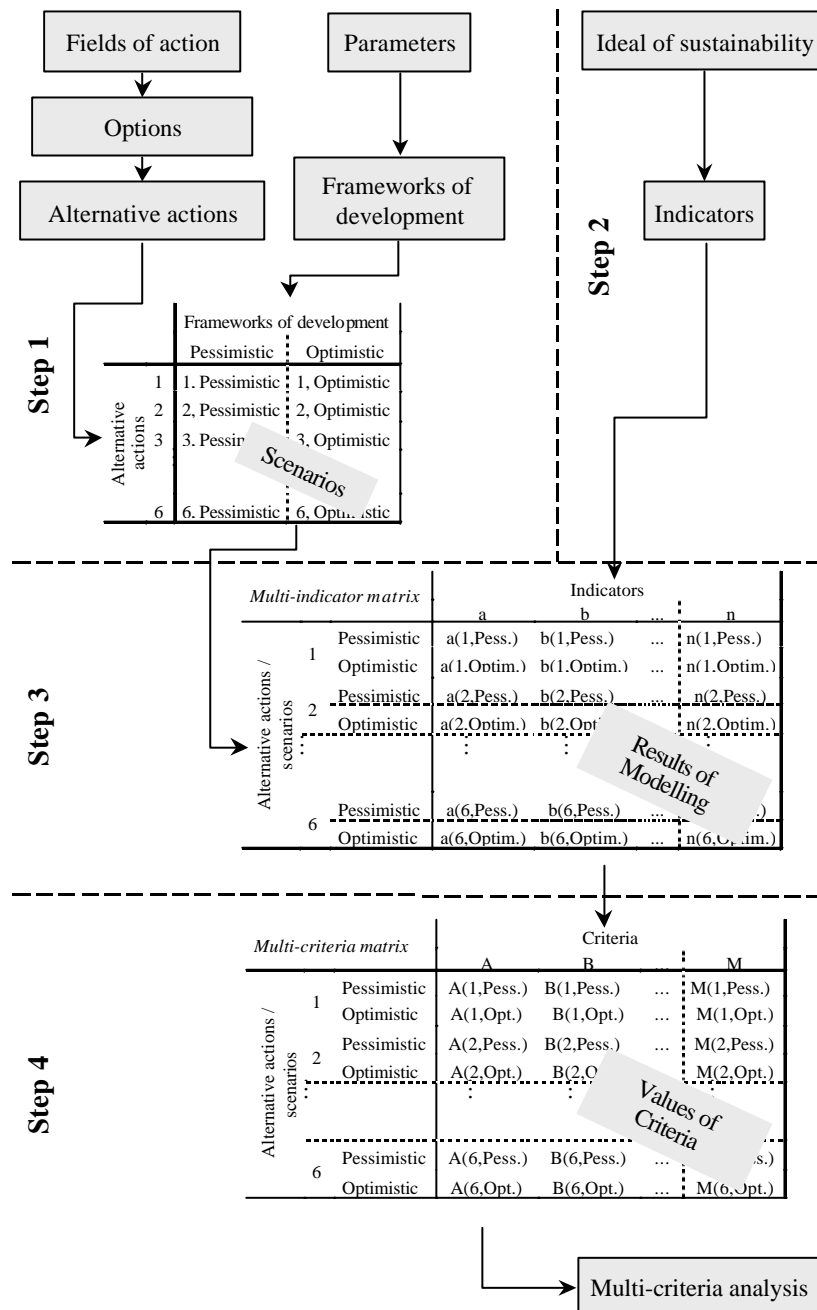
Fields of action

Options

Alternative actions

Parameters

Frameworks of development

Ideal of sustainability

Indicators

Step 2

Step 1

| | | Frameworks of development | |
|---|---|---|---|
| | | Pessimistic | Optimistic |
| Alternative actions | 1 | 1. Pessimistic | 1, Optimistic |
| | 2 | 2, Pessimistic | 2, Optimistic |
| | 3 | 3. Pessi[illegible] | 3, Optimistic |
| | 6 | 6. Pessimistic | 6, Opti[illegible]stic |

Scenarios

Step 3

| Multi-indicator matrix | | | Indicators a | b | ... | n |
|---|---|---|---|---|---|---|
| Alternative actions / scenarios | 1 | Pessimistic | a(1,Pess.) | b(1,Pess.) | ... | n(1,Pess.) |
| | | Optimistic | a(1,Optim.) | b(1,Optim.) | ... | n(1,Optim.) |
| | 2 | Pessimistic | a(2,Pess.) | b(2,Pess.) | ... | n(2,Pess.) |
| | | Optimistic | a(2,Optim.) | b(2,Opt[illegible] | | n(2,Optim.) |
| | ⋮ | | ⋮ | ⋮ | | |
| | 6 | Pessimistic | a(6,Pess.) | b(6,Pess.) | | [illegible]) |
| | | Optimistic | a(6,Optim.) | b(6,Optim.) | ... | n(6,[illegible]im.) |

Results of Modelling

Step 4

| Multi-criteria matrix | | | Criteria A | B | ... | M |
|---|---|---|---|---|---|---|
| Alternative actions / scenarios | 1 | Pessimistic | A(1,Pess.) | B(1,Pess.) | ... | M(1,Pess.) |
| | | Optimistic | A(1,Opt.) | B(1,Opt.) | ... | M(1,Opt.) |
| | 2 | Pessimistic | A(2,Pess.) | B(2,Pess.) | ... | M(2,Pess.) |
| | | Optimistic | A(2,Opt.) | B(2,O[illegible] | | M(2,Opt.) |
| | ⋮ | | ⋮ | ⋮ | | |
| | 6 | Pessimistic | A(6,Pess.) | B(6,Pess.) | ... | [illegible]s.) |
| | | Optimistic | A(6,Opt.) | B(6,Opt.) | ... | M(6,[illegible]pt.) |

Values of Criteria

Multi-criteria analysis